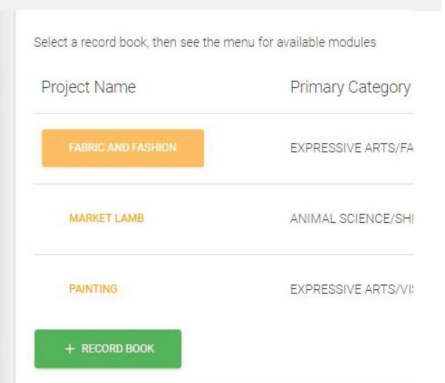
Select a record book, then see the menu for available modules

| Project Name | Primary Category |
|---|---|
| FABRIC AND FASHION | EXPRESSIVE ARTS/FA |
| MARKET LAMB | ANIMAL SCIENCE/SHI |
| PAINTING | EXPRESSIVE ARTS/VI |

+ RECORD BOOK